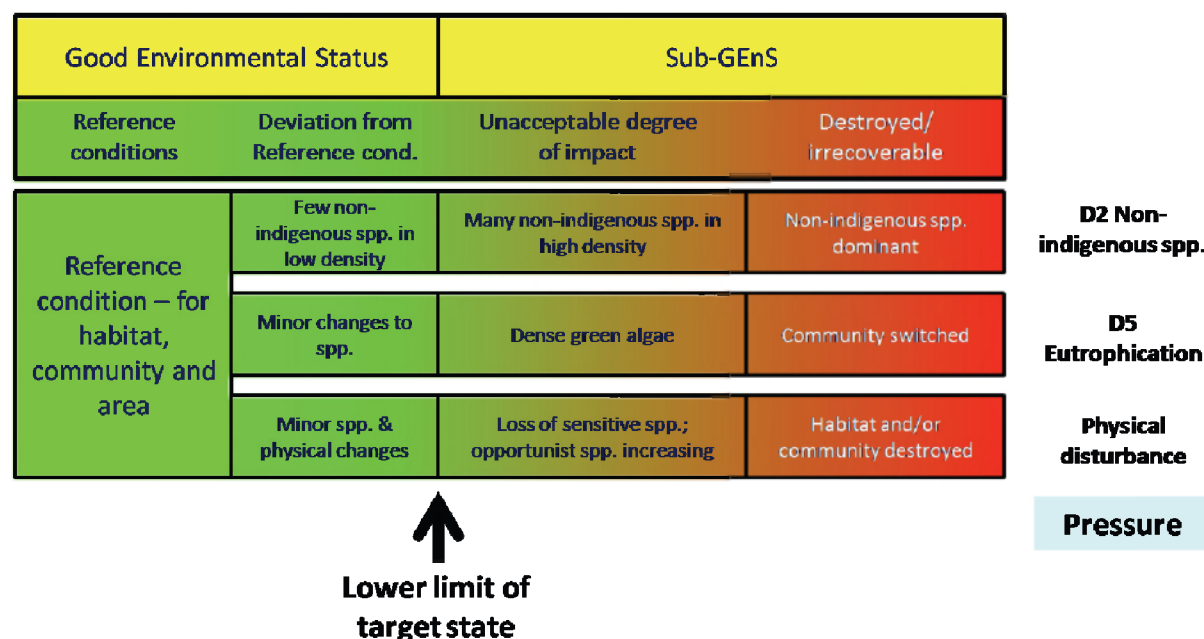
| Good Environmental Status | | Sub-GEnS | |
|---|---|---|---|
| Reference conditions | Deviation from Reference cond. | Unacceptable degree of impact | Destroyed/ irrecoverable |

| | | | | |
|---|---|---|---|---|
| Reference condition – for habitat, community and area | Few non-indigenous spp. in low density | Many non-indigenous spp. in high density | Non-indigenous spp. dominant | D2 Non-indigenous spp. |
| | Minor changes to spp. | Dense green algae | Community switched | D5 Eutrophication |
| | Minor spp. & physical changes | Loss of sensitive spp.; opportunist spp. increasing | Habitat and/or community destroyed | Physical disturbance |

Pressure

Lower limit of target state